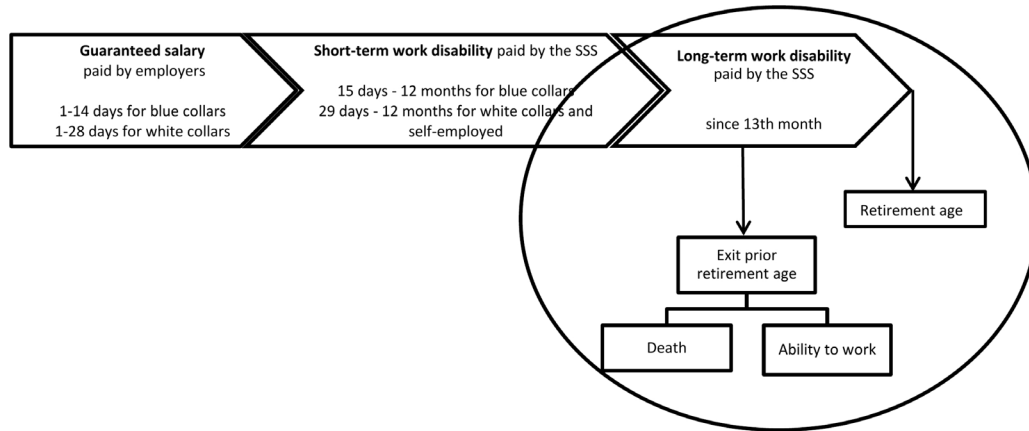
**Guaranteed salary** paid by employers

1-14 days for blue collars
1-28 days for white collars

**Short-term work disability** paid by the SSS

15 days - 12 months for blue collars
29 days - 12 months for white collars and self-employed

**Long-term work disability** paid by the SSS

since 13th month

Retirement age

Exit prior retirement age

Death

Ability to work